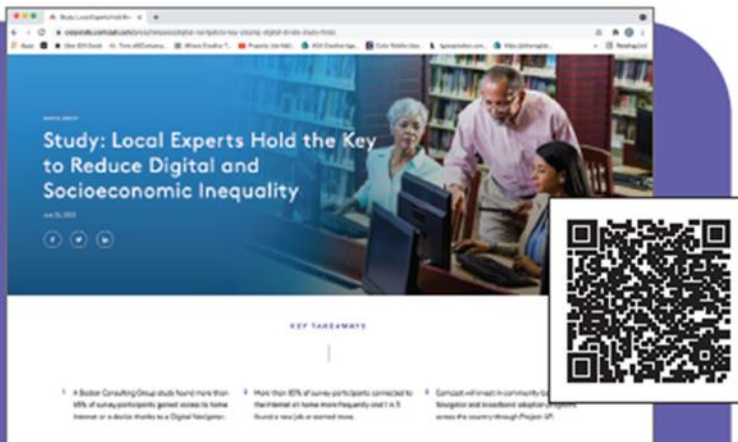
Study: Local Experts Hold the Key to Reduce Digital and Socioeconomic Inequality

KEY TAKEAWAYS

A Boston Consulting Group study found more than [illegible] of survey participants gained access to home internet or a device thanks to a Digital Navigator.

More than 80% of survey participants connected to the internet at home more frequently and 1 in 5 found a new job or earned more.

Comcast will invest in community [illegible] Navigator and broadband adoption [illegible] across the country through Project UP.